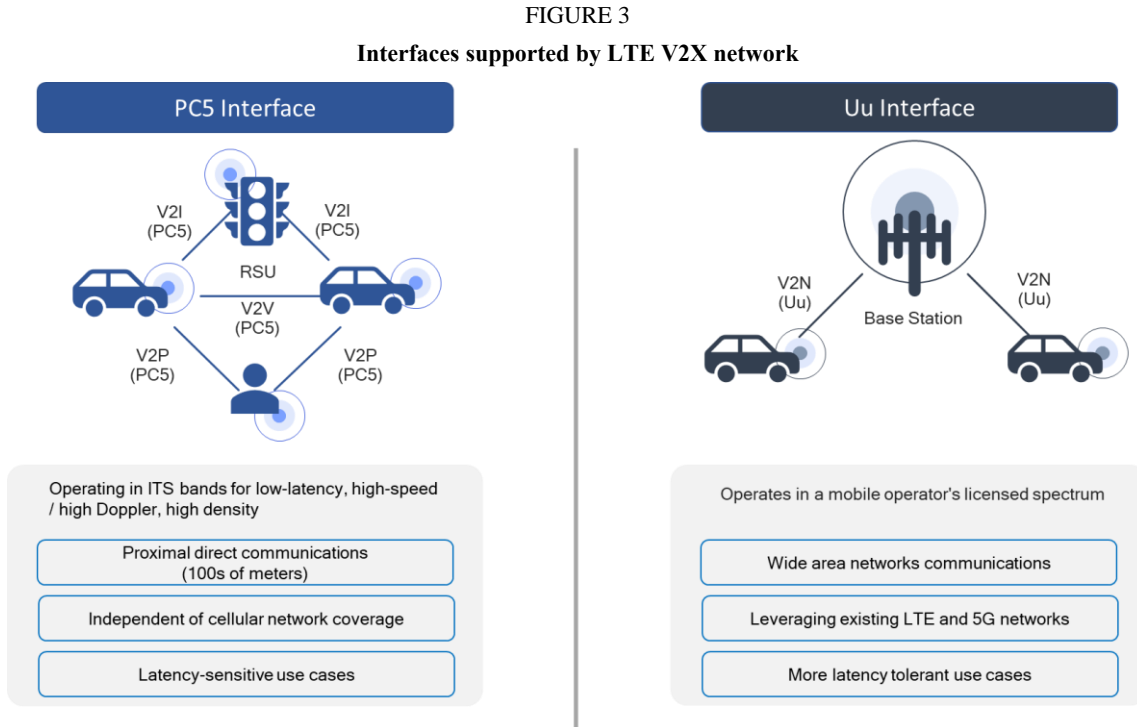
FIGURE 3

**Interfaces supported by LTE V2X network**

PC5 Interface

V2I (PC5)

V2I (PC5)

RSU

V2V (PC5)

V2P (PC5)

V2P (PC5)

Operating in ITS bands for low-latency, high-speed / high Doppler, high density

Proximal direct communications (100s of meters)

Independent of cellular network coverage

Latency-sensitive use cases

Uu Interface

V2N (Uu)

Base Station

V2N (Uu)

Operates in a mobile operator's licensed spectrum

Wide area networks communications

Leveraging existing LTE and 5G networks

More latency tolerant use cases